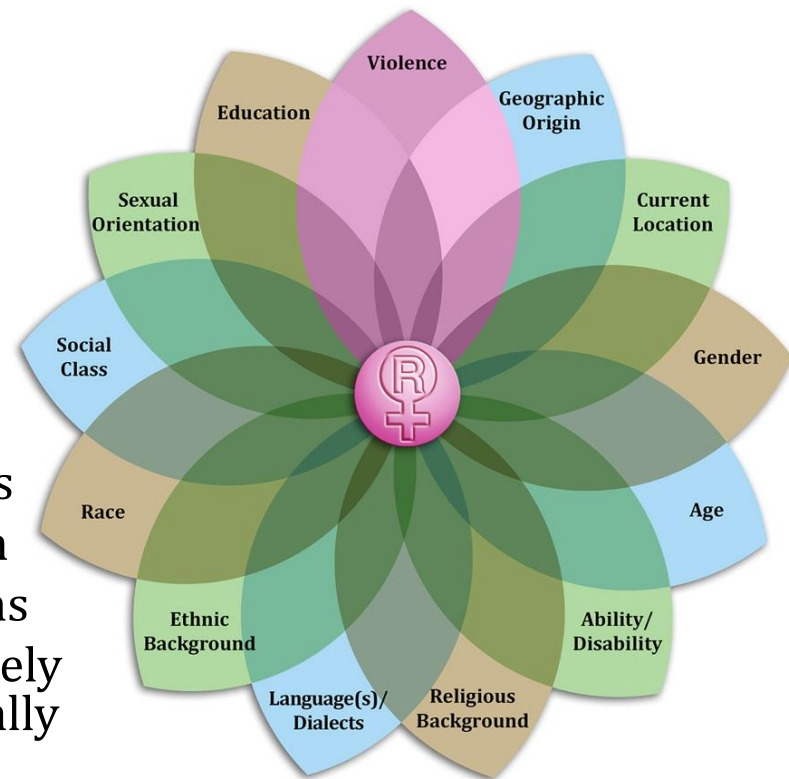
s
n
ns
ely
lly

Violence
Geographic Origin
Current Location
Gender
Age
Ability/ Disability
Religious Background
Language(s)/ Dialects
Ethnic Background
Race
Social Class
Sexual Orientation
Education
R